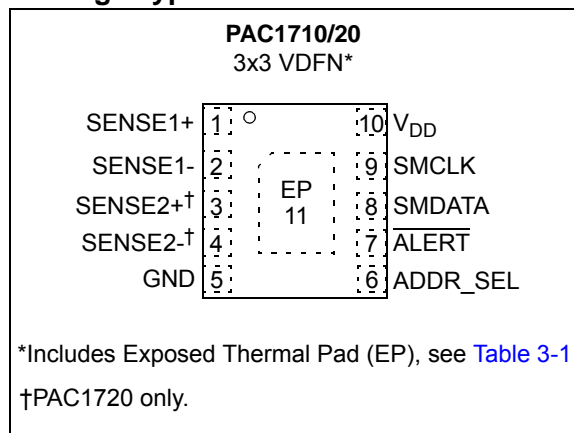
PAC1710/20
3x3 VDFN*

SENSE1+ 1
SENSE1- 2
SENSE2+† 3
SENSE2-† 4
GND 5

EP
11

10 $V_{DD}$
9 SMCLK
8 SMDATA
7 $\overline{ALERT}$
6 ADDR_SEL

*Includes Exposed Thermal Pad (EP), see Table 3-1
†PAC1720 only.